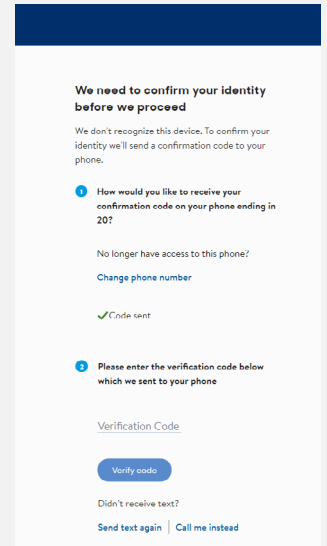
We need to confirm your identity before we proceed

We don't recognize this device. To confirm your identity we'll send a confirmation code to your phone.

1 How would you like to receive your confirmation code on your phone ending in 20?

No longer have access to this phone?

Change phone number

Code sent

2 Please enter the verification code below which we sent to your phone

Verification Code

Verify code

Didn't receive text?

Send text again | Call me instead